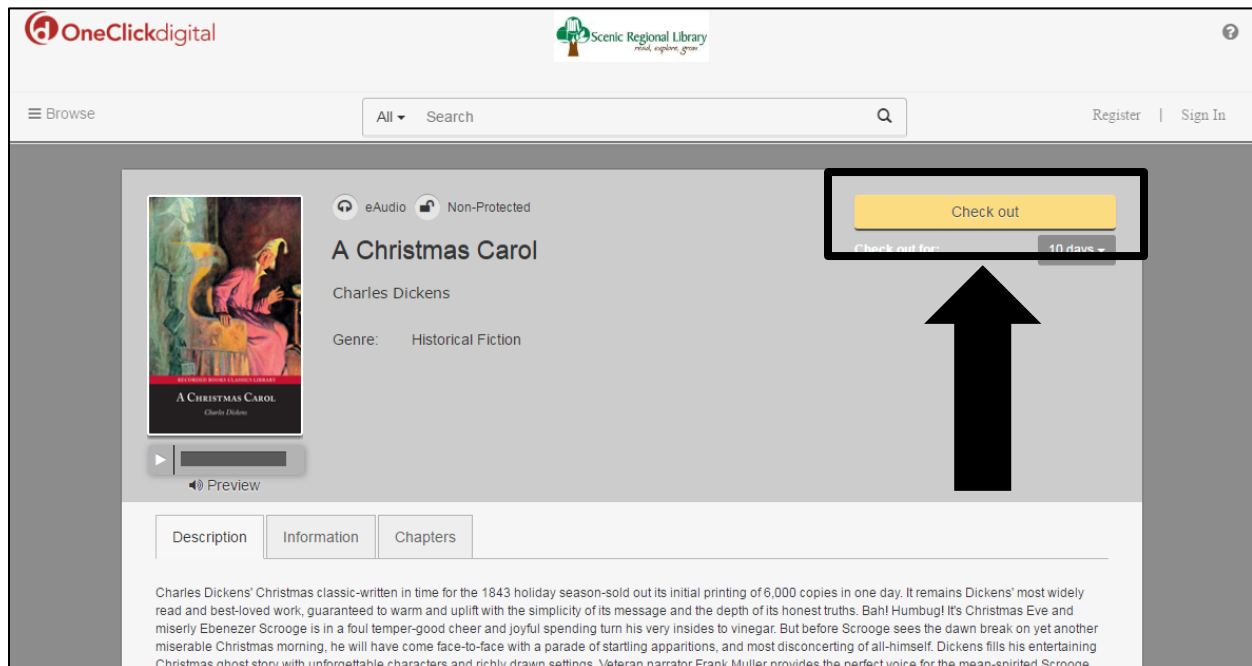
OneClickdigital

Scenic Regional Library
read, explore, grow

≡ Browse

All ▾ Search

Register | Sign In

eAudio Non-Protected

A Christmas Carol

Charles Dickens

Genre: Historical Fiction

Check out

Check out for: 10 days ▾

RECORDED BOOKS CLASSICS LIBRARY

A Christmas Carol

Charles Dickens

Preview

Description Information Chapters

Charles Dickens' Christmas classic-written in time for the 1843 holiday season-sold out its initial printing of 6,000 copies in one day. It remains Dickens' most widely read and best-loved work, guaranteed to warm and uplift with the simplicity of its message and the depth of its honest truths. Bah! Humbug! It's Christmas Eve and miserly Ebenezer Scrooge is in a foul temper-good cheer and joyful spending turn his very insides to vinegar. But before Scrooge sees the dawn break on yet another miserable Christmas morning, he will have come face-to-face with a parade of startling apparitions, and most disconcerting of all-himself. Dickens fills his entertaining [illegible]